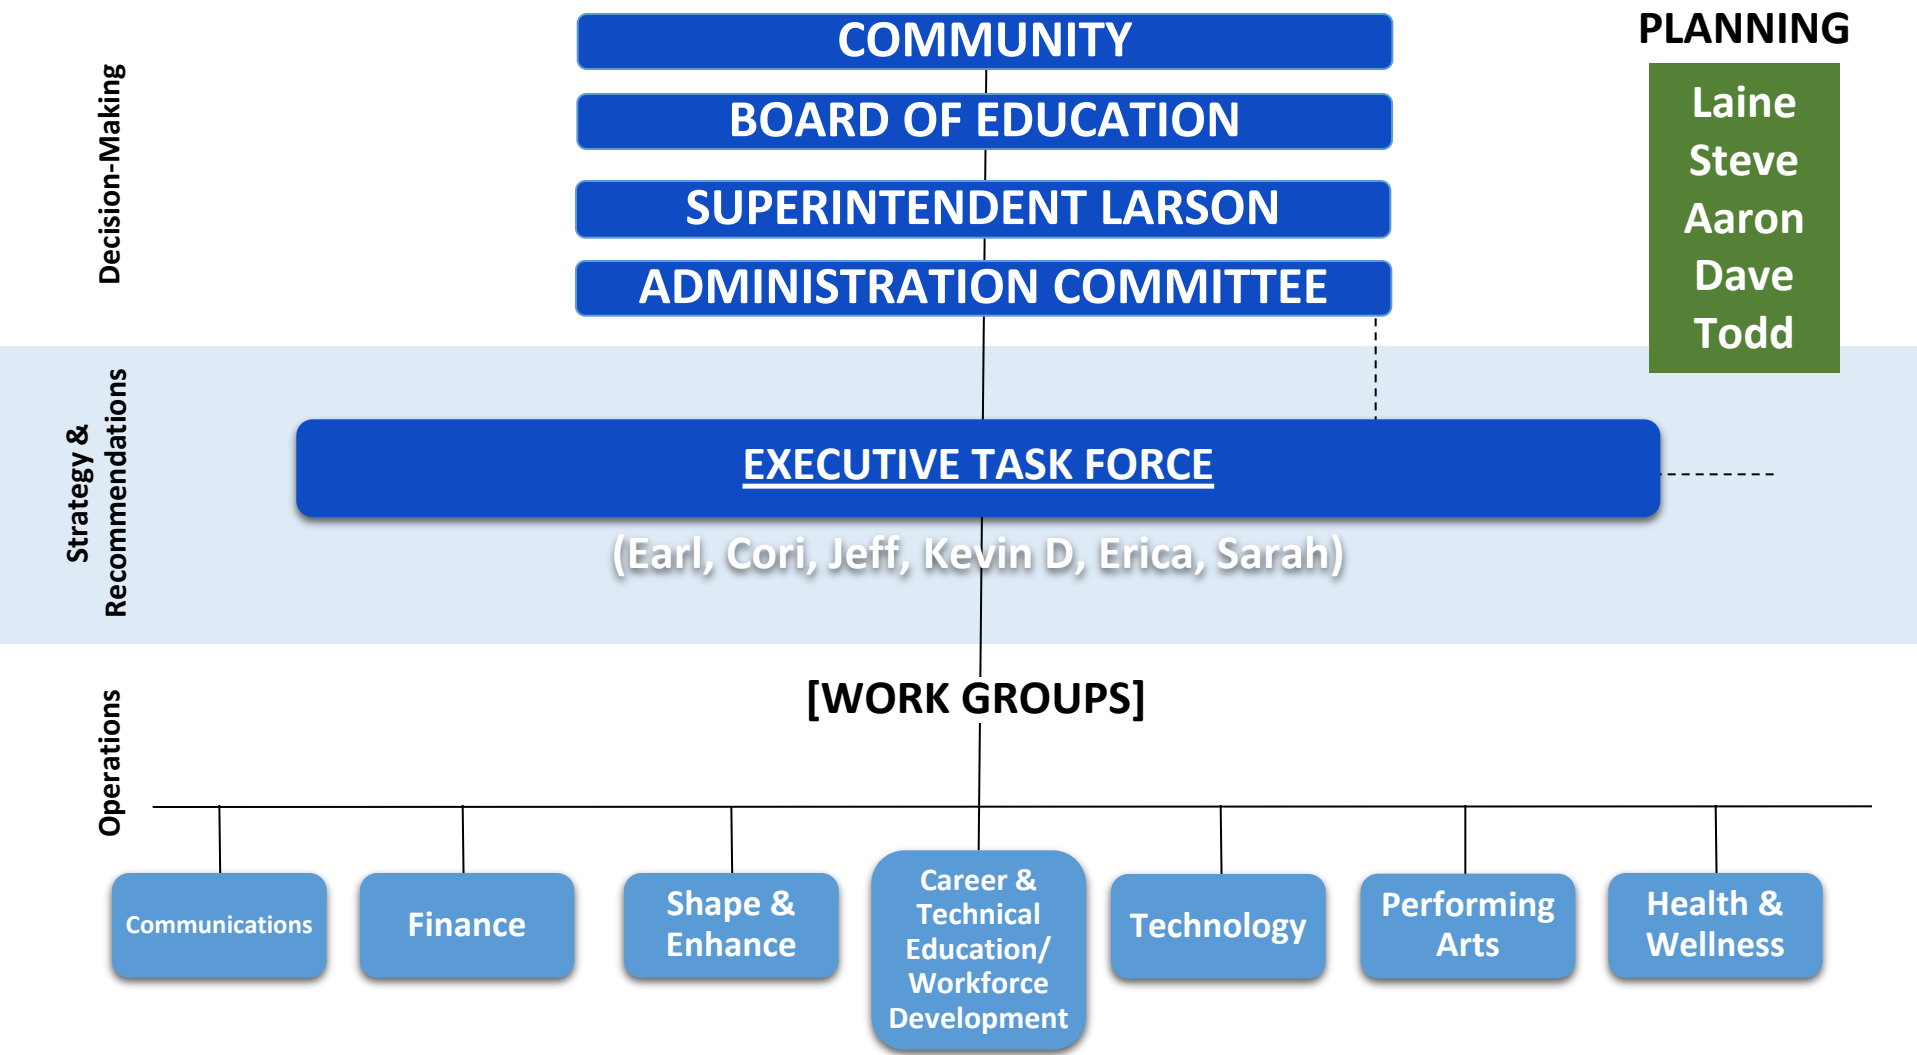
Decision-Making

COMMUNITY

BOARD OF EDUCATION

SUPERINTENDENT LARSON

ADMINISTRATION COMMITTEE

PLANNING

Laine
Steve
Aaron
Dave
Todd

Strategy & Recommendations

EXECUTIVE TASK FORCE

(Earl, Cori, Jeff, Kevin D, Erica, Sarah)

Operations

[WORK GROUPS]

Communications

Finance

Shape & Enhance

Career & Technical Education/ Workforce Development

Technology

Performing Arts

Health & Wellness